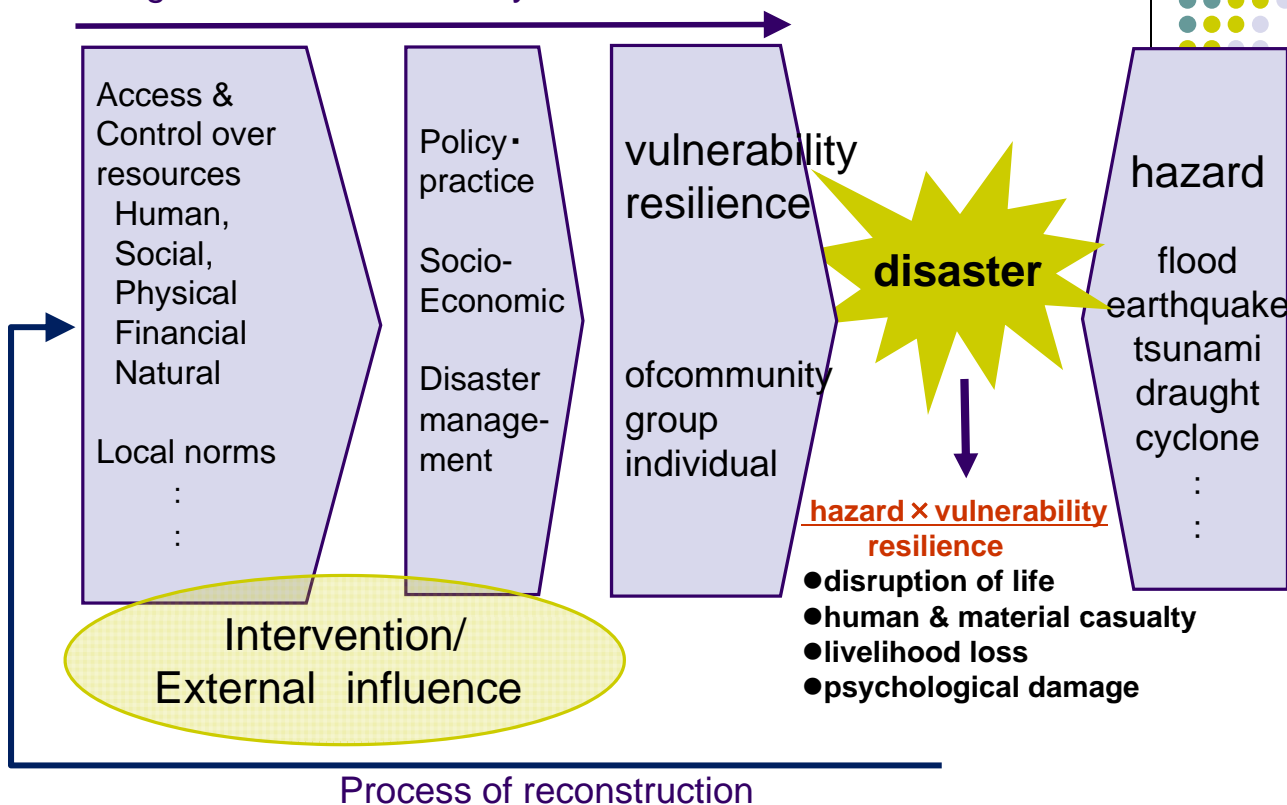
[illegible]

Access & Control over resources
Human,
Social,
Physical
Financial
Natural

Local norms
:
:

Policy・practice

Socio-Economic

Disaster management

vulnerability
resilience

ofcommunity
group
individual

disaster

hazard

flood
earthquake
tsunami
draught
cyclone
:
:

$\frac{\text{hazard} \times \text{vulnerability}}{\text{resilience}}$

●disruption of life
●human & material casualty
●livelihood loss
●psychological damage

Intervention/
External influence

Process of reconstruction